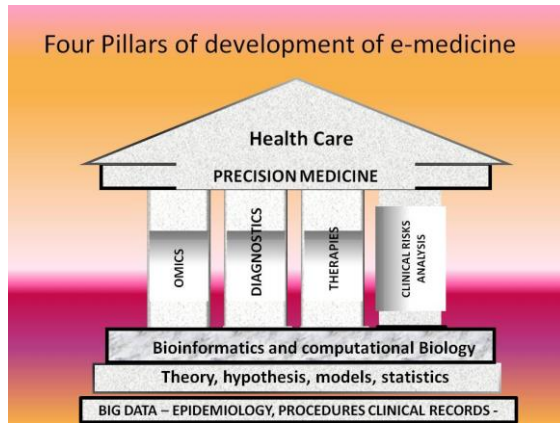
Four Pillars of development of e-medicine

Health Care

PRECISION MEDICINE

OMICS

DIAGNOSTICS

THERAPIES

CLINICAL RISKS ANALYSIS

Bioinformatics and computational Biology

Theory, hypothesis, models, statistics

BIG DATA – EPIDEMIOLOGY, PROCEDURES CLINICAL RECORDS -